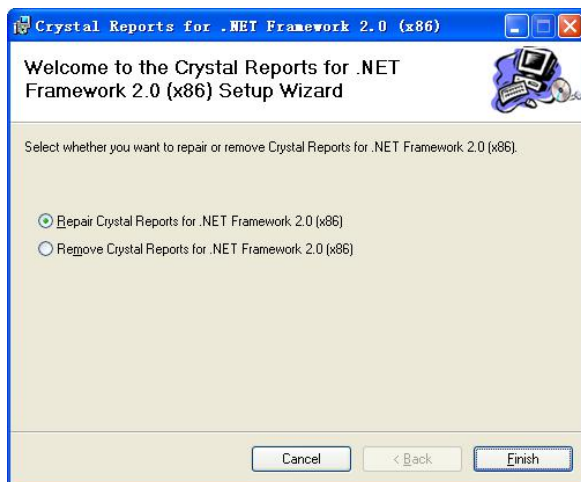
Crystal Reports for .NET Framework 2.0 (x86)

Welcome to the Crystal Reports for .NET Framework 2.0 (x86) Setup Wizard

Select whether you want to repair or remove Crystal Reports for .NET Framework 2.0 (x86).

Repair Crystal Reports for .NET Framework 2.0 (x86)

Remove Crystal Reports for .NET Framework 2.0 (x86)

Cancel

< Back

Finish